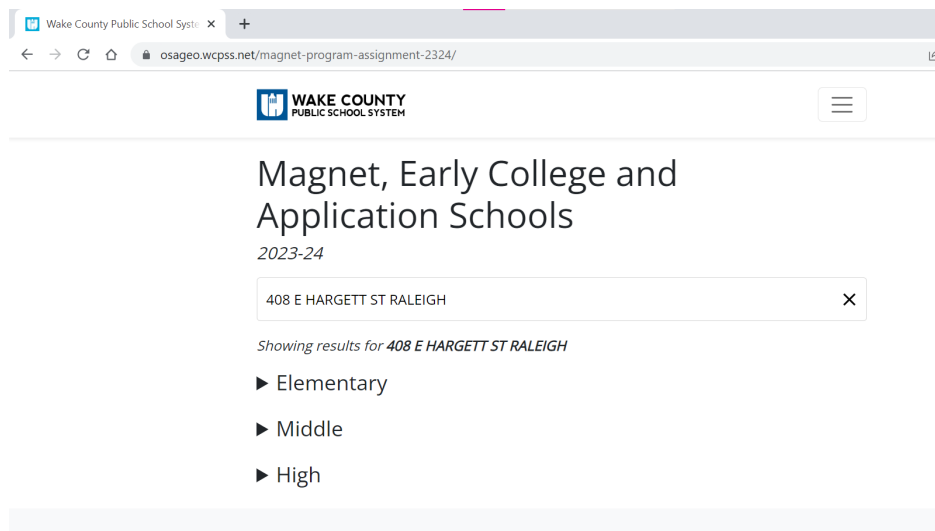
Wake County Public School Syste ×
+

osageo.wcpss.net/magnet-program-assignment-2324/

WAKE COUNTY
PUBLIC SCHOOL SYSTEM

Magnet, Early College and Application Schools

2023-24

408 E HARGETT ST RALEIGH ×

Showing results for **408 E HARGETT ST RALEIGH**

▶ Elementary

▶ Middle

▶ High